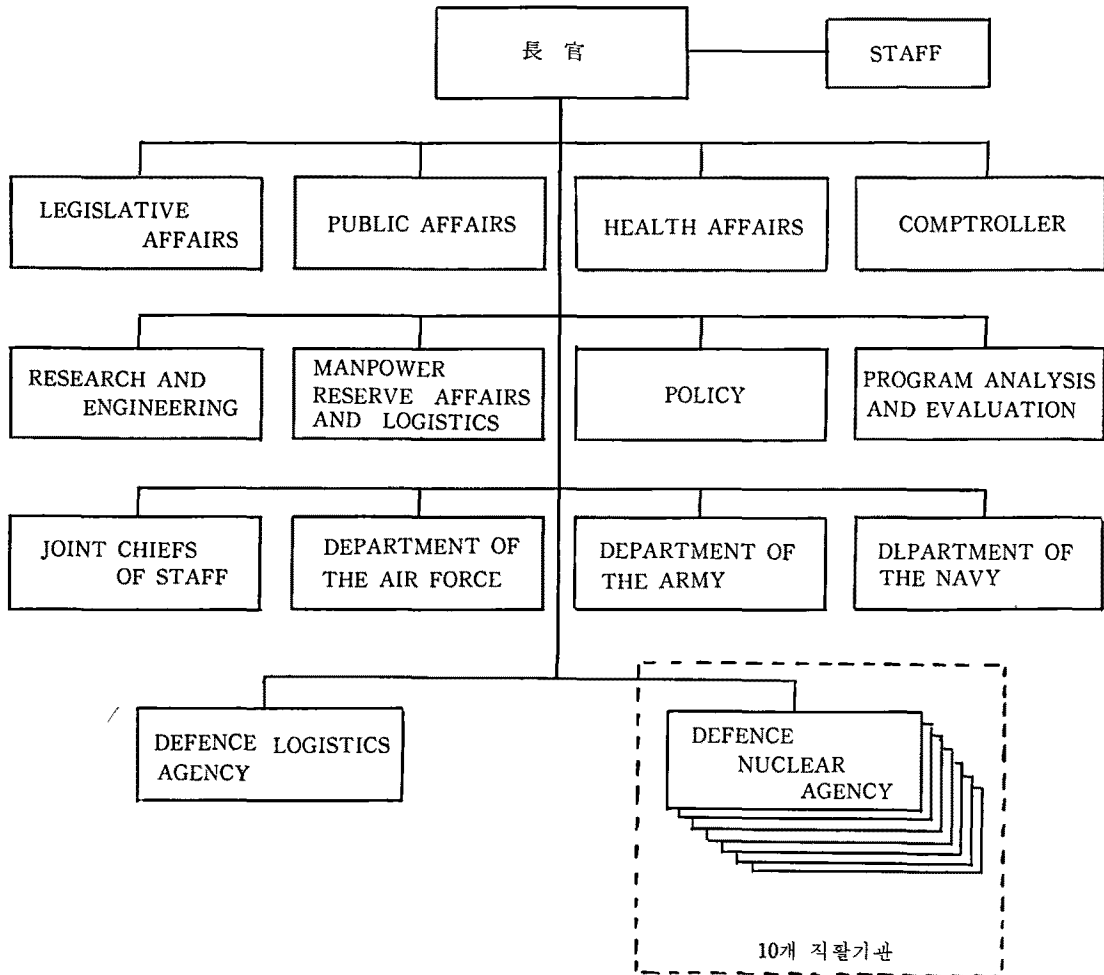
長 官

STAFF

LEGISLATIVE AFFAIRS

PUBLIC AFFAIRS

HEALTH AFFAIRS

COMPTROLLER

RESEARCH AND ENGINEERING

MANPOWER RESERVE AFFAIRS AND LOGISTICS

POLICY

PROGRAM ANALYSIS AND EVALUATION

JOINT CHIEFS OF STAFF

DEPARTMENT OF THE AIR FORCE

DEPARTMENT OF THE ARMY

DLPARTMENT OF THE NAVY

DEFENCE LOGISTICS AGENCY

DEFENCE NUCLEAR AGENCY

10개 직할기관